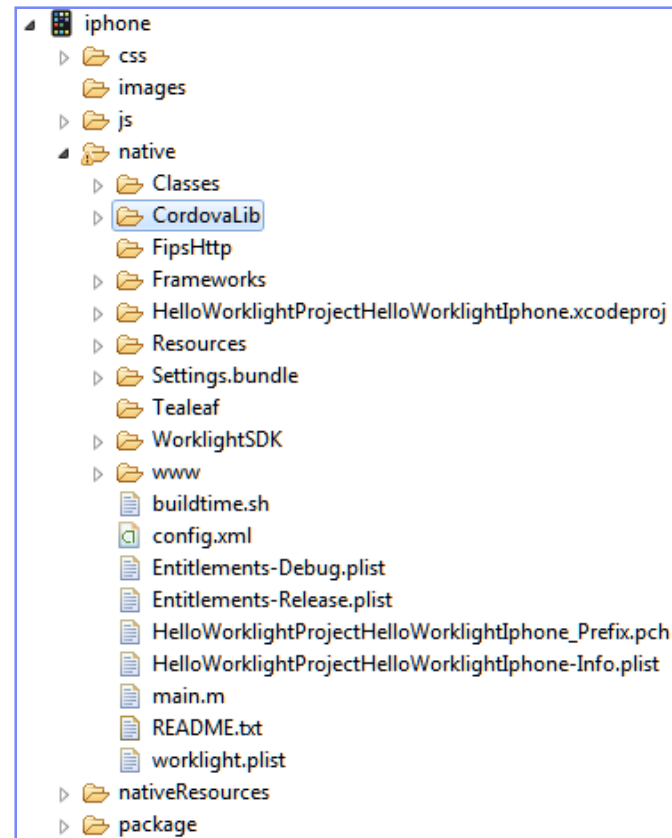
iphone
css
images
js
native
Classes
CordovaLib
FipsHttp
Frameworks
HelloWorklightProjectHelloWorklightIphone.xcodeproj
Resources
Settings.bundle
Tealeaf
WorklightSDK
www
buildtime.sh
config.xml
Entitlements-Debug.plist
Entitlements-Release.plist
HelloWorklightProjectHelloWorklightIphone_Prefix.pch
HelloWorklightProjectHelloWorklightIphone-Info.plist
main.m
README.txt
worklight.plist
nativeResources
package